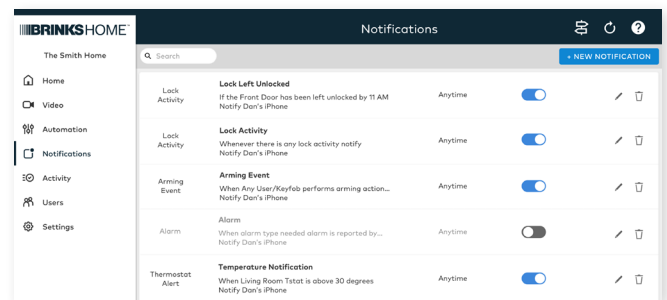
BRINKS HOME

Notifications

The Smith Home

Home
Video
Automation
Notifications
Activity
Users
Settings

Search

+ NEW NOTIFICATION

| | | | | |
|---|---|---|---|---|
| Lock Activity | **Lock Left Unlocked** If the Front Door has been left unlocked by 11 AM Notify Dan's iPhone | Anytime | | |
| Lock Activity | **Lock Activity** Whenever there is any lock activity notify Notify Dan's iPhone | Anytime | | |
| Arming Event | **Arming Event** When Any User/Keyfob performs arming action... Notify Dan's iPhone | Anytime | | |
| Alarm | **Alarm** When alarm type needed alarm is reported by... Notify Dan's iPhone | Anytime | | |
| Thermostat Alert | **Temperature Notification** When Living Room Tstat is above 30 degrees Notify Dan's iPhone | Anytime | | |